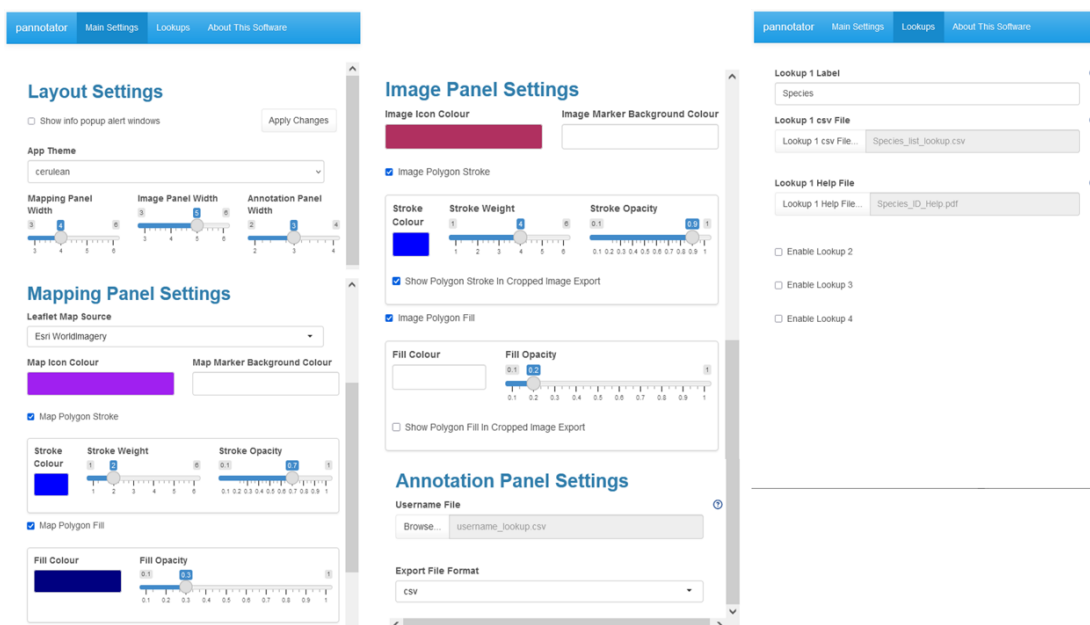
pannotator Main Settings Lookups About This Software

Layout Settings

Show info popup alert windows

Apply Changes

App Theme

cerulean

Mapping Panel Width

3 4 6

3 4 5 6

Image Panel Width

3 5 6

3 4 5 6

Annotation Panel Width

2 3 4

2 3 4

Mapping Panel Settings

Leaflet Map Source

Esri.WorldImagery

Map Icon Colour

Map Marker Background Colour

Map Polygon Stroke

Stroke Colour

Stroke Weight

1 2 6

1 2 3 4 5 6

Stroke Opacity

0.1 0.7 1

0.1 0.2 0.3 0.4 0.5 0.6 0.7 0.8 0.9 1

Map Polygon Fill

Fill Colour

Fill Opacity

0.1 0.3 1

0.1 0.2 0.3 0.4 0.5 0.6 0.7 0.8 0.9 1

Image Panel Settings

Image Icon Colour

Image Marker Background Colour

Image Polygon Stroke

Stroke Colour

Stroke Weight

1 4 6

1 2 3 4 5 6

Stroke Opacity

0.1 0.9 1

0.1 0.2 0.3 0.4 0.5 0.6 0.7 0.8 0.9 1

Show Polygon Stroke In Cropped Image Export

Image Polygon Fill

Fill Colour

Fill Opacity

0.1 0.2 1

0.1 0.2 0.3 0.4 0.5 0.6 0.7 0.8 0.9 1

Show Polygon Fill In Cropped Image Export

Annotation Panel Settings

Username File

Browse... username_lookup.csv

Export File Format

csv

pannotator Main Settings Lookups About This Software

Lookup 1 Label

Species

Lookup 1 csv File

Lookup 1 csv File... Species_list_lookup.csv

Lookup 1 Help File

Lookup 1 Help File... Species_ID_Help.pdf

Enable Lookup 2

Enable Lookup 3

Enable Lookup 4